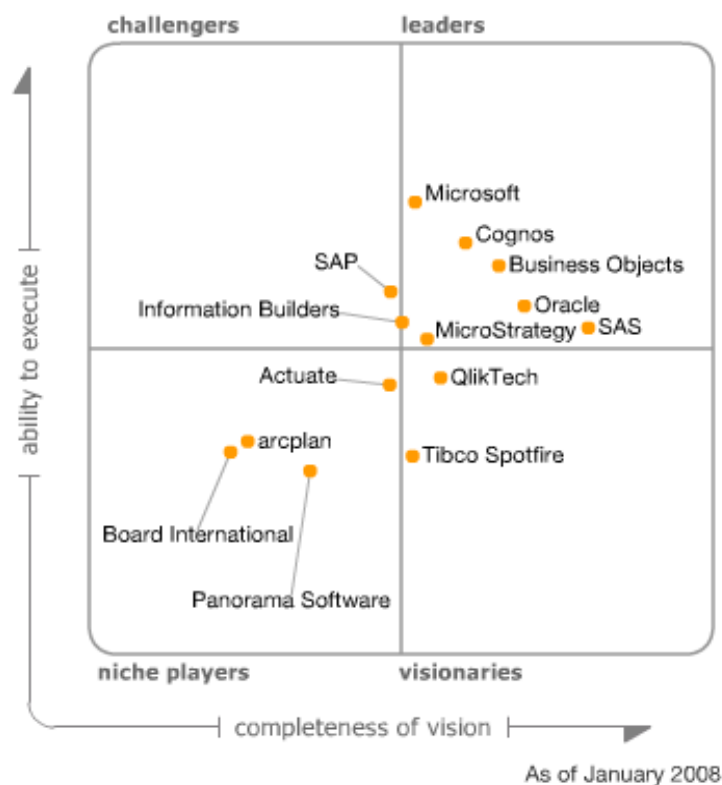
challengers
leaders

ability to execute

Microsoft
Cognos
Business Objects
SAP
Oracle
Information Builders
SAS
MicroStrategy
Actuate
QlikTech
arcplan
Tibco Spotfire
Board International
Panorama Software

niche players
visionaries

completeness of vision

As of January 2008